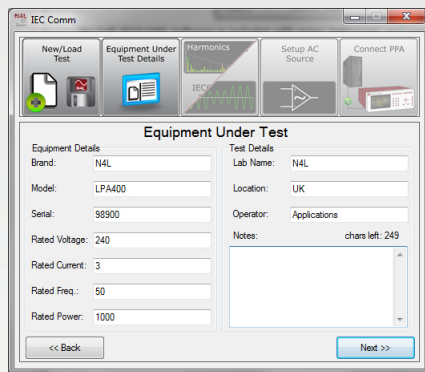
N4L IEC Comm

New/Load Test

Equipment Under Test Details

Harmonics

IEC

Setup AC Source

Connect PPA

Equipment Under Test

Equipment Details

Brand: N4L

Model: LPA400

Serial: 98900

Rated Voltage: 240

Rated Current: 3

Rated Freq.: 50

Rated Power: 1000

Test Details

Lab Name: N4L

Location: UK

Operator: Applications

Notes:

chars left: 249

<< Back

Next >>